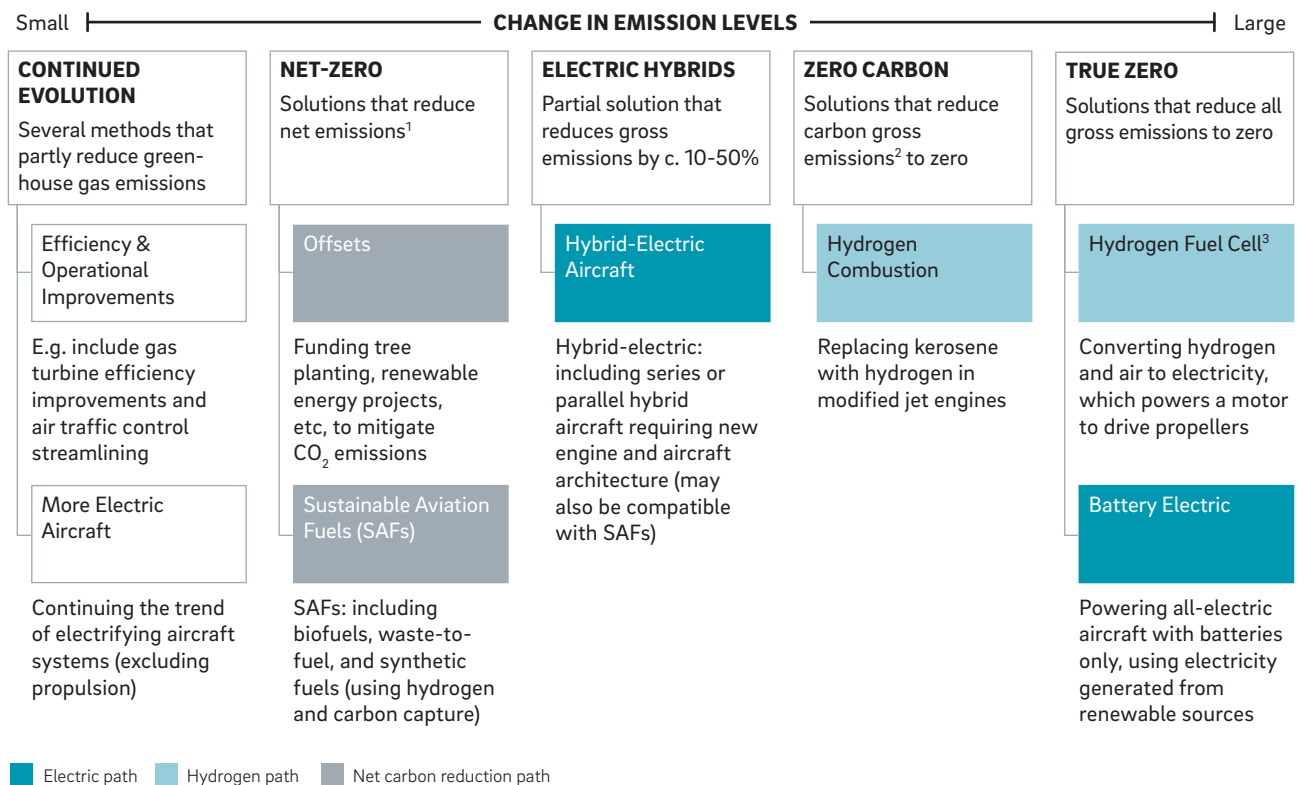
Small CHANGE IN EMISSION LEVELS Large

CONTINUED EVOLUTION
Several methods that partly reduce greenhouse gas emissions

Efficiency & Operational Improvements

E.g. include gas turbine efficiency improvements and air traffic control streamlining

More Electric Aircraft

Continuing the trend of electrifying aircraft systems (excluding propulsion)

NET-ZERO
Solutions that reduce net emissions$^1$

Offsets

Funding tree planting, renewable energy projects, etc, to mitigate $CO_2$ emissions

Sustainable Aviation Fuels (SAFs)

SAFs: including biofuels, waste-to-fuel, and synthetic fuels (using hydrogen and carbon capture)

ELECTRIC HYBRIDS
Partial solution that reduces gross emissions by c. 10-50%

Hybrid-Electric Aircraft

Hybrid-electric: including series or parallel hybrid aircraft requiring new engine and aircraft architecture (may also be compatible with SAFs)

ZERO CARBON
Solutions that reduce carbon gross emissions$^2$ to zero

Hydrogen Combustion

Replacing kerosene with hydrogen in modified jet engines

TRUE ZERO
Solutions that reduce all gross emissions to zero

Hydrogen Fuel Cell$^3$

Converting hydrogen and air to electricity, which powers a motor to drive propellers

Battery Electric

Powering all-electric aircraft with batteries only, using electricity generated from renewable sources

Electric path Hydrogen path Net carbon reduction path